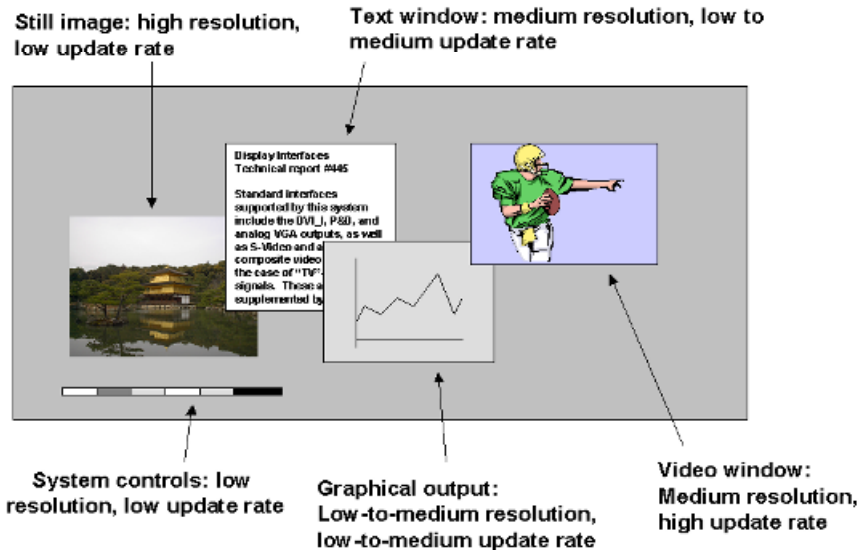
Still image: high resolution, low update rate

Text window: medium resolution, low to medium update rate

Display Interfaces
Technical report #445

Standard interfaces supported by this system include the DVI_I, P&D, and analog VGA outputs, as well as S-Video and a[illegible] composite video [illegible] the case of "TV"-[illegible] signals. These a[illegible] supplemented by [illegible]

System controls: low resolution, low update rate

Graphical output: Low-to-medium resolution, low-to-medium update rate

Video window: Medium resolution, high update rate